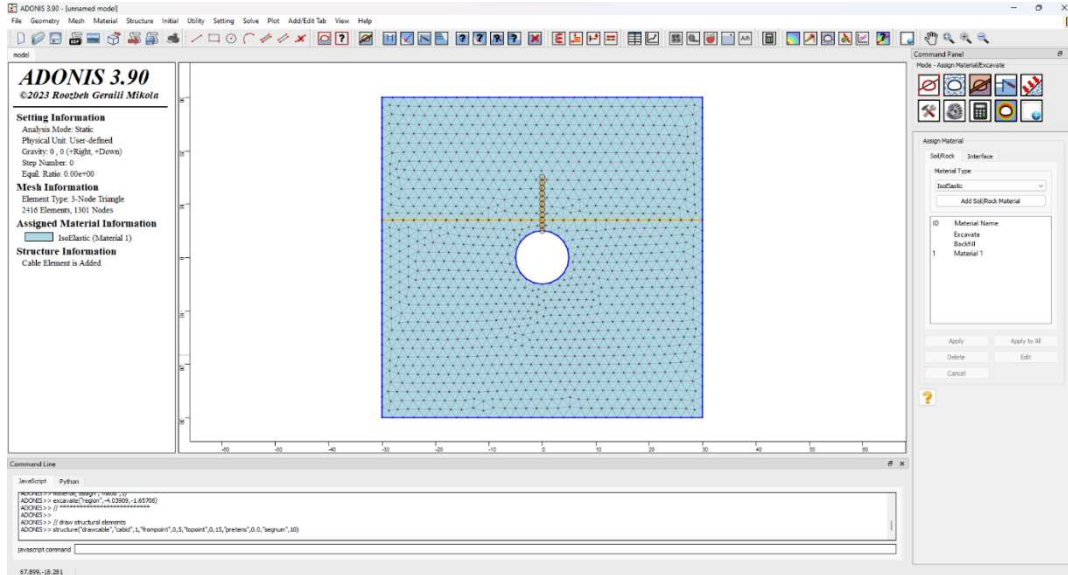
ADONIS 3.90 - [unnamed model]

File Geometry Mesh Material Structure Initial Utility Setting Solve Plot Add/Edit Tab View Help

model

ADONIS 3.90
©2023 Roozbeh Geraili Mikola

Setting Information
Analysis Mode: Static
Physical Unit: User-defined
Gravity: 0 , 0 (+Right, +Down)
Step Number: 0
Equil. Ratio: 0.00e+00

Mesh Information
Element Type: 3-Node Triangle
2416 Elements, 1301 Nodes

Assigned Material Information
IsoElastic (Material 1)

Structure Information
Cable Element is Added

-60 -50 -40 -30 -20 -10 0 10 20 30 40 50 60

Command Panel
Mode - Assign Material/Excavate

Assign Material
Soil/Rock Interface
Material Type
IsoElastic
Add Soil/Rock Material

| ID | Material Name |
|---|---|
| | Excavate |
| | Backfill |
| 1 | Material 1 |

Apply Apply to All
Delete Edit
Cancel

Command Line
JavaScript Python
ADONIS>> material_assign(...) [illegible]
ADONIS>> excavate("region",-4.03909,-1.65706)
ADONIS>> // ******************************
ADONIS>>
ADONIS>> // draw structural elements
ADONIS>> structure("drawcable","cabid",1,"frompoint",0,5,"topoint",0,15,"pretens",0.0,"segnum",10)

javascript command

67.899,-18.281